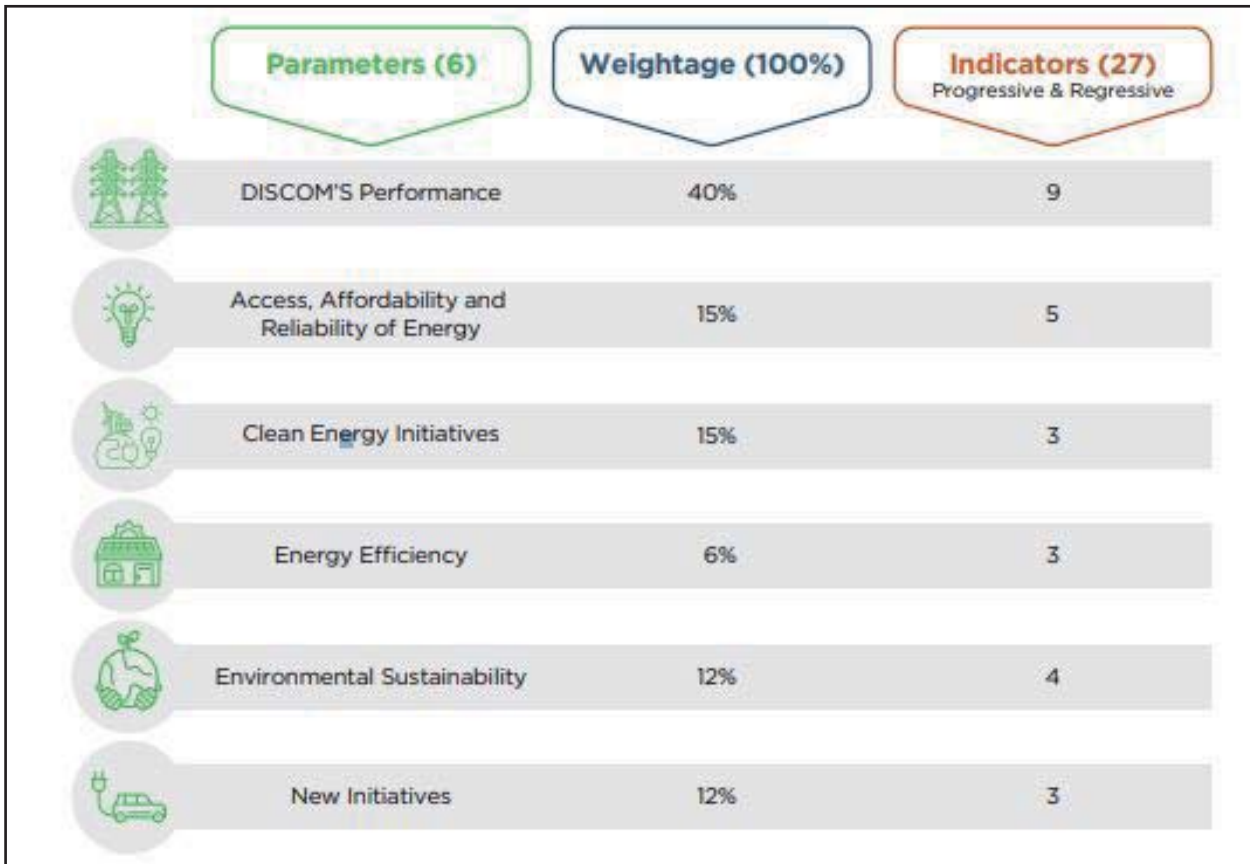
| Parameters (6) | Weightage (100%) | Indicators (27) Progressive & Regressive |
|---|---|---|
| DISCOM'S Performance | 40% | 9 |
| Access, Affordability and Reliability of Energy | 15% | 5 |
| Clean Energy Initiatives | 15% | 3 |
| Energy Efficiency | 6% | 3 |
| Environmental Sustainability | 12% | 4 |
| New Initiatives | 12% | 3 |